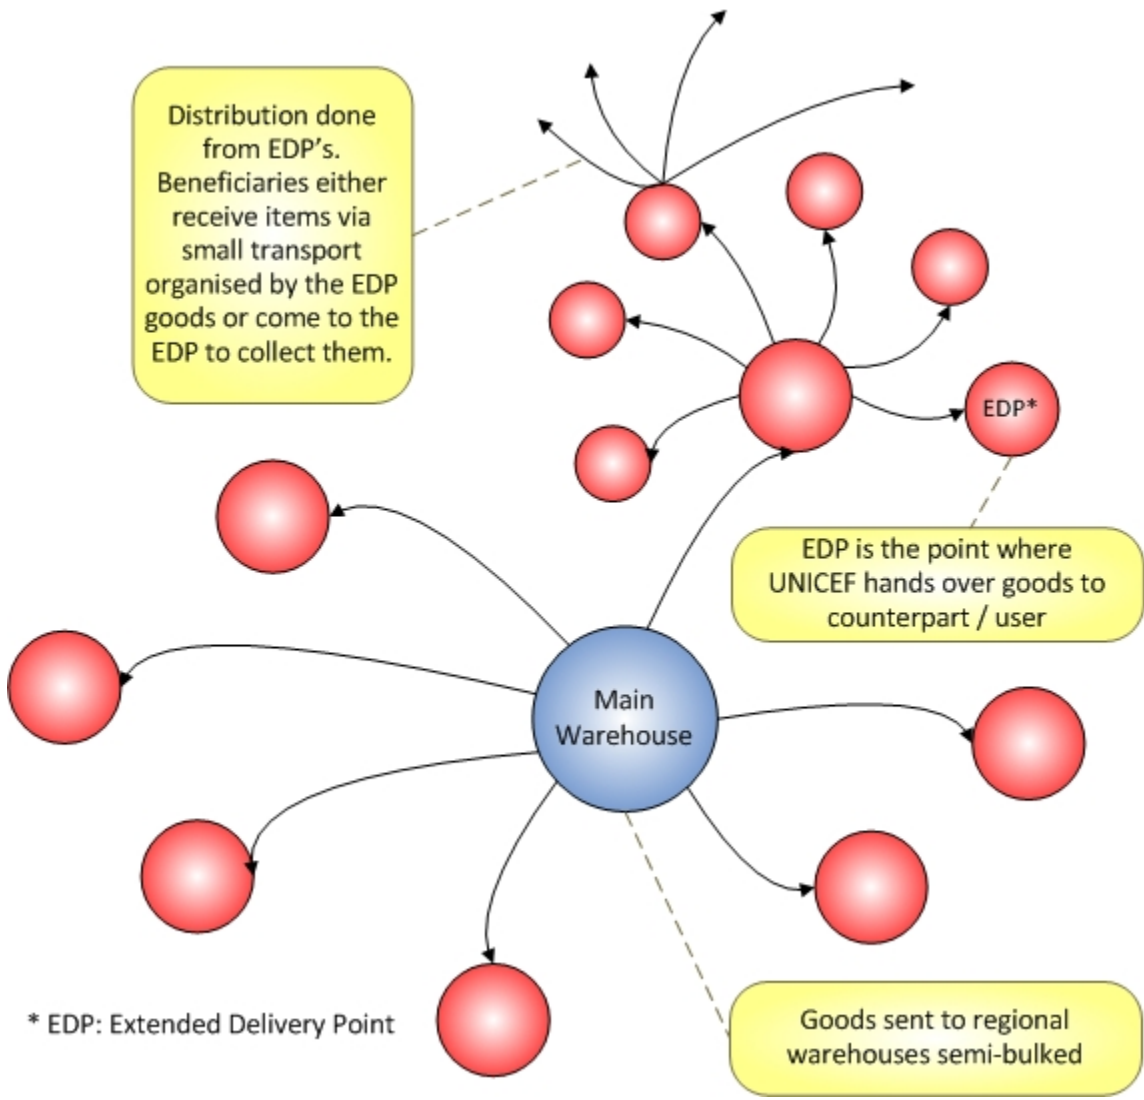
Distribution done from EDP's. Beneficiaries either receive items via small transport organised by the EDP goods or come to the EDP to collect them.

EDP*

EDP is the point where UNICEF hands over goods to counterpart / user

Main Warehouse

* EDP: Extended Delivery Point

Goods sent to regional warehouses semi-bulked